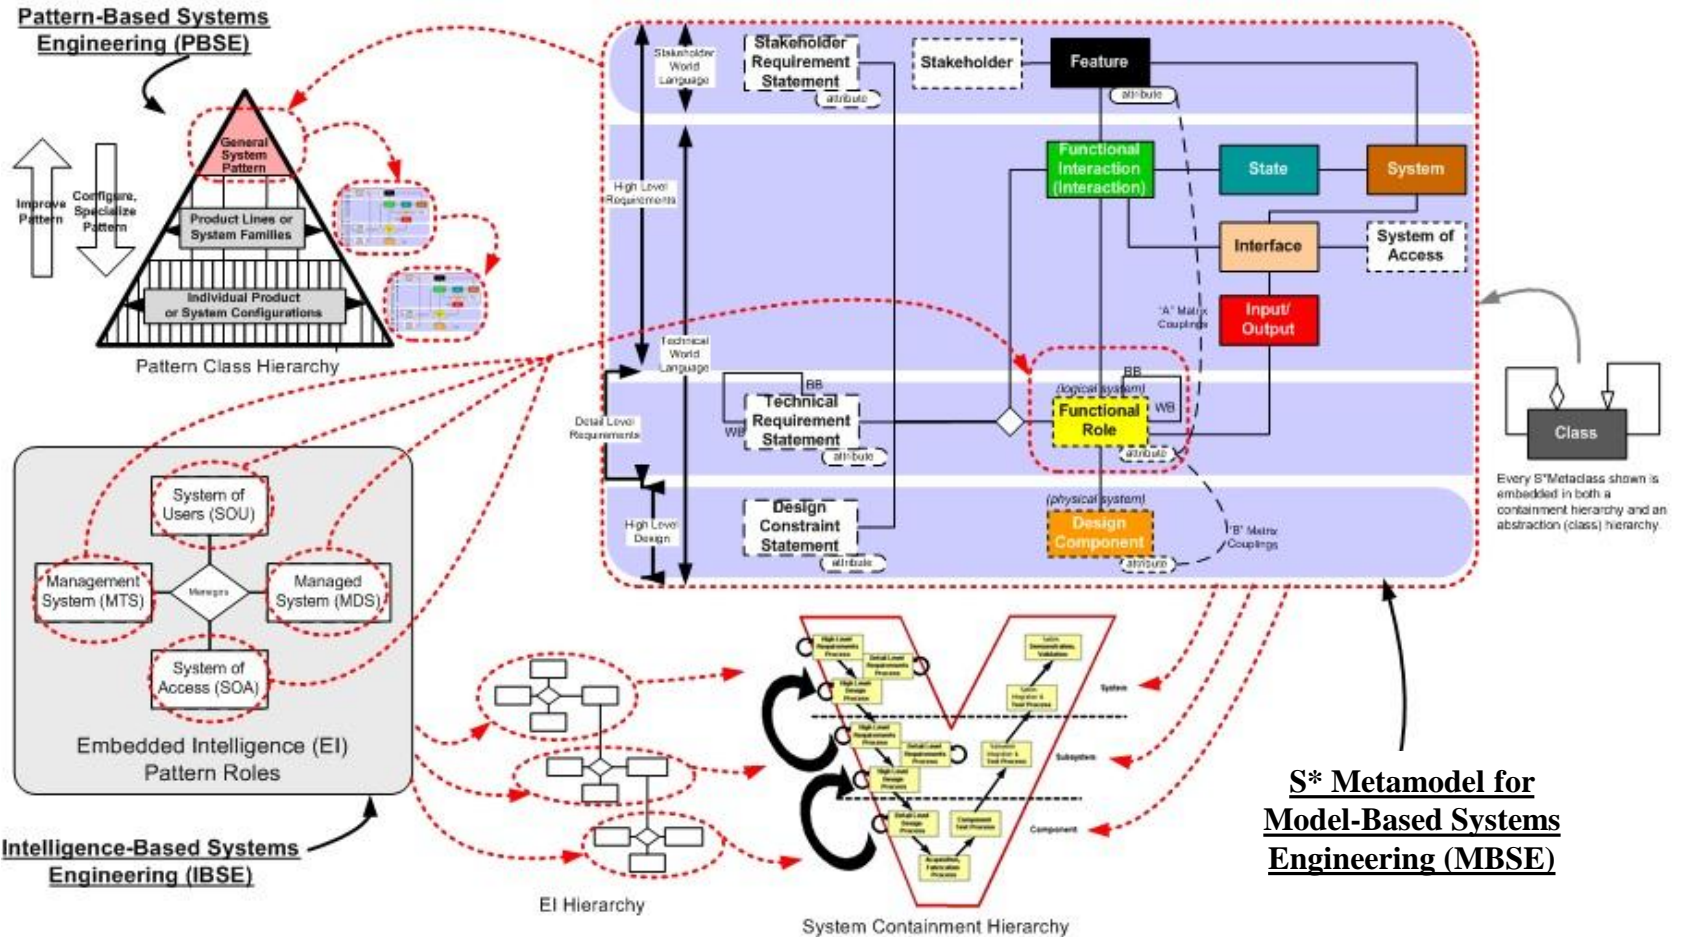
Pattern-Based Systems Engineering (PBSE)

Improve Pattern

Configure, Specialize Pattern

General System Pattern

Product Lines or System Families

Individual Product or System Configurations

Pattern Class Hierarchy

Stakeholder World Language

Stakeholder Requirement Statement

attribute

Stakeholder

Feature

attribute

High Level Requirements

Functional Interaction (Interaction)

State

System

Interface

System of Access

"A" Matrix Couplings

Input/ Output

Technical World Language

Detail Level Requirements

BB

Technical Requirement Statement

WB

attribute

(logical system)

BB

Functional Role

WB

attribute

High Level Design

Design Constraint Statement

attribute

(physical system)

Design Component

attribute

"B" Matrix Couplings

Class

Every S*Metaclass shown is embedded in both a containment hierarchy and an abstraction (class) hierarchy

System of Users (SOU)

Management System (MTS)

Manages

Managed System (MDS)

System of Access (SOA)

Embedded Intelligence (EI) Pattern Roles

Intelligence-Based Systems Engineering (IBSE)

EI Hierarchy

System

Subsystem

Component

System Containment Hierarchy

S* Metamodel for Model-Based Systems Engineering (MBSE)